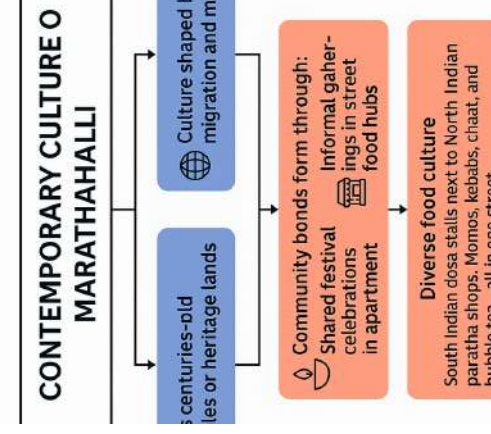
CONTEMPORARY CULTURE O
MARATHAHALLI

s centuries-old
les or heritage lands

Culture shaped b
migration and m

Community bonds form through:
Shared festival celebrations in apartment
Informal gaherings in street food hubs

Diverse food culture
South Indian dosa stalls next to North Indian paratha shops. Momos, kebabs, chaat, and bubble tea—all in one street